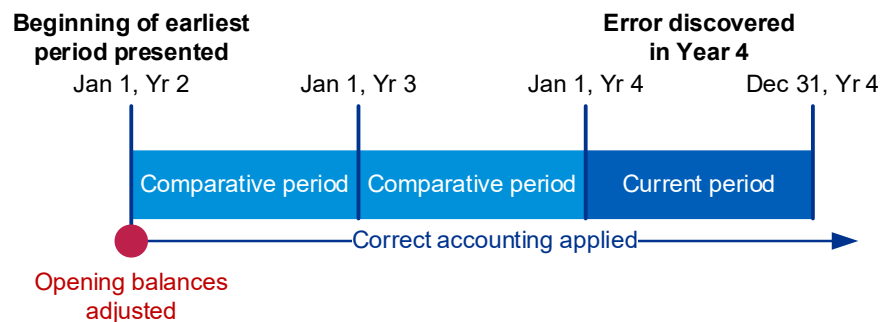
Beginning of earliest period presented

Error discovered in Year 4

Jan 1, Yr 2

Jan 1, Yr 3

Jan 1, Yr 4

Dec 31, Yr 4

Comparative period

Comparative period

Current period

Correct accounting applied

Opening balances adjusted